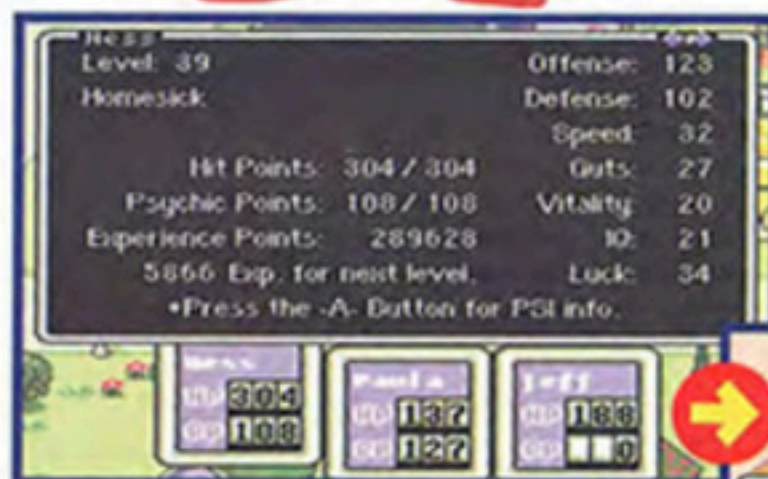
Ness
Level: 39
Homesick

Offense: 123
Defense: 102
Speed: 32
Guts: 27
Vitality: 20
IQ: 21
Luck: 34

Hit Points: 304 / 304
Psychic Points: 108 / 108
Experience Points: 289628
5866 Exp. for next level.
•Press the -A- Button for PSI info.

Ness
HP 304
PP 108

Paula
HP 137
PP 127

Jeff
HP 188
PP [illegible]